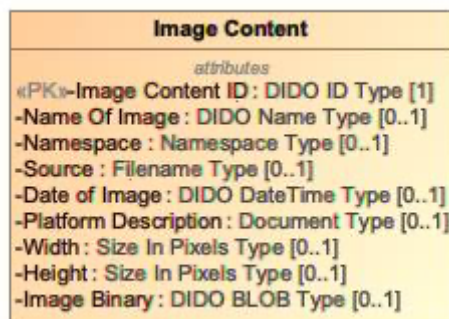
Image Content

attributes
«PK»-Image Content ID : DIDO ID Type [1]
-Name Of Image : DIDO Name Type [0..1]
-Namespace : Namespace Type [0..1]
-Source : Filename Type [0..1]
-Date of Image : DIDO DateTime Type [0..1]
-Platform Description : Document Type [0..1]
-Width : Size In Pixels Type [0..1]
-Height : Size In Pixels Type [0..1]
-Image Binary : DIDO BLOB Type [0..1]